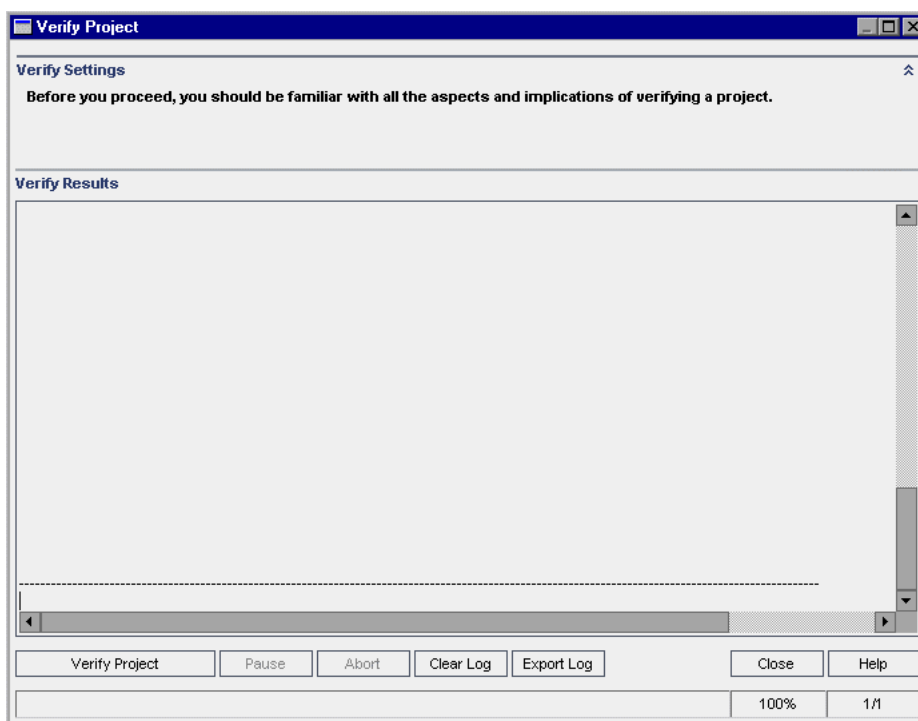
Verify Project

Verify Settings

Before you proceed, you should be familiar with all the aspects and implications of verifying a project.

Verify Results

--------------------------------------------------------------------------------------------------------------------------------

Verify Project | Pause | Abort | Clear Log | Export Log | Close | Help

100% | 1/1